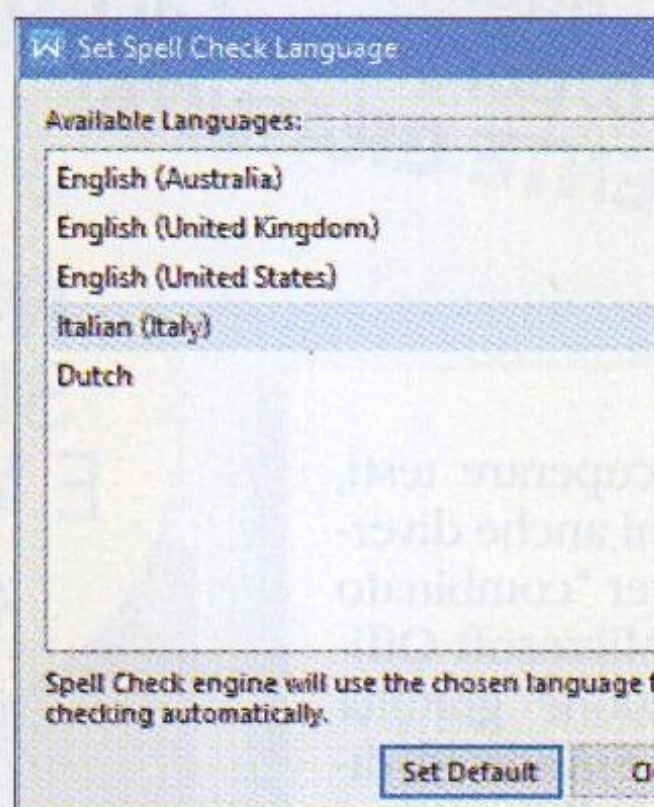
Set Spell Check Language

Available Languages:

English (Australia)
English (United Kingdom)
English (United States)
Italian (Italy)
Dutch

Spell Check engine will use the chosen language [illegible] checking automatically.

Set Default
Cl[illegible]